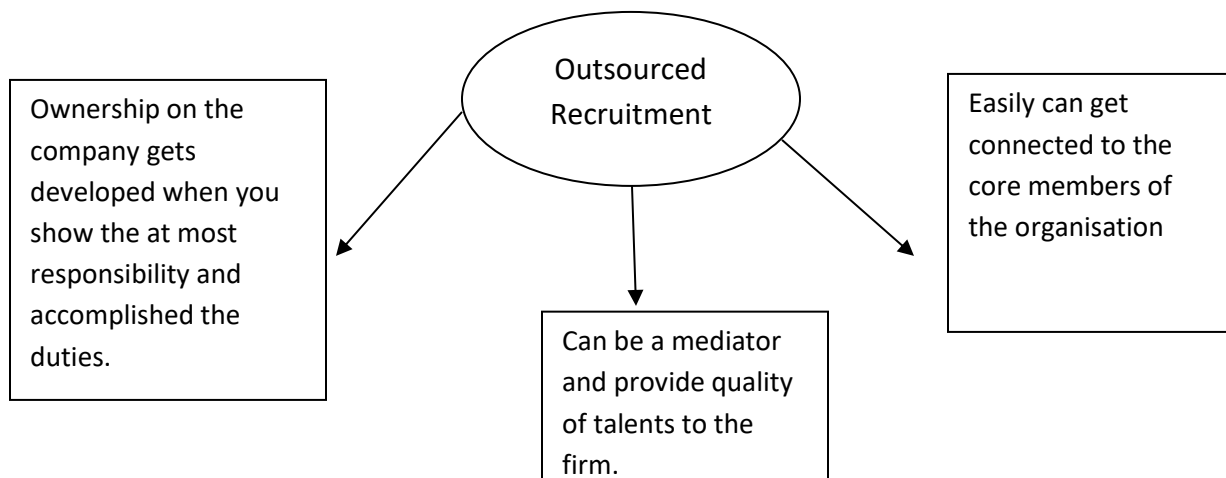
Outsourced Recruitment

Ownership on the company gets developed when you show the at most responsibility and accomplished the duties.

Can be a mediator and provide quality of talents to the firm.

Easily can get connected to the core members of the organisation